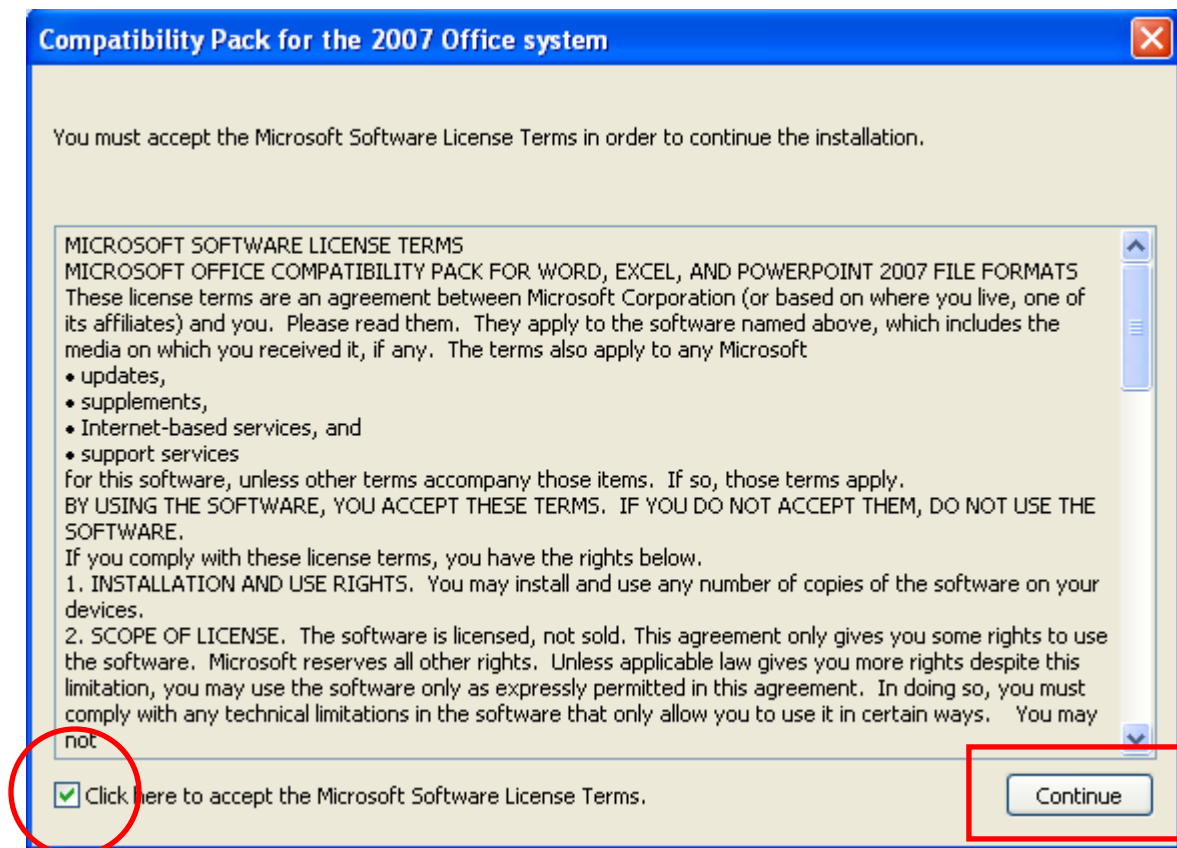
Compatibility Pack for the 2007 Office system

You must accept the Microsoft Software License Terms in order to continue the installation.

MICROSOFT SOFTWARE LICENSE TERMS
MICROSOFT OFFICE COMPATIBILITY PACK FOR WORD, EXCEL, AND POWERPOINT 2007 FILE FORMATS
These license terms are an agreement between Microsoft Corporation (or based on where you live, one of its affiliates) and you. Please read them. They apply to the software named above, which includes the media on which you received it, if any. The terms also apply to any Microsoft
• updates,
• supplements,
• Internet-based services, and
• support services
for this software, unless other terms accompany those items. If so, those terms apply.
BY USING THE SOFTWARE, YOU ACCEPT THESE TERMS. IF YOU DO NOT ACCEPT THEM, DO NOT USE THE SOFTWARE.
If you comply with these license terms, you have the rights below.
1. INSTALLATION AND USE RIGHTS. You may install and use any number of copies of the software on your devices.
2. SCOPE OF LICENSE. The software is licensed, not sold. This agreement only gives you some rights to use the software. Microsoft reserves all other rights. Unless applicable law gives you more rights despite this limitation, you may use the software only as expressly permitted in this agreement. In doing so, you must comply with any technical limitations in the software that only allow you to use it in certain ways. You may not

Click here to accept the Microsoft Software License Terms.

Continue